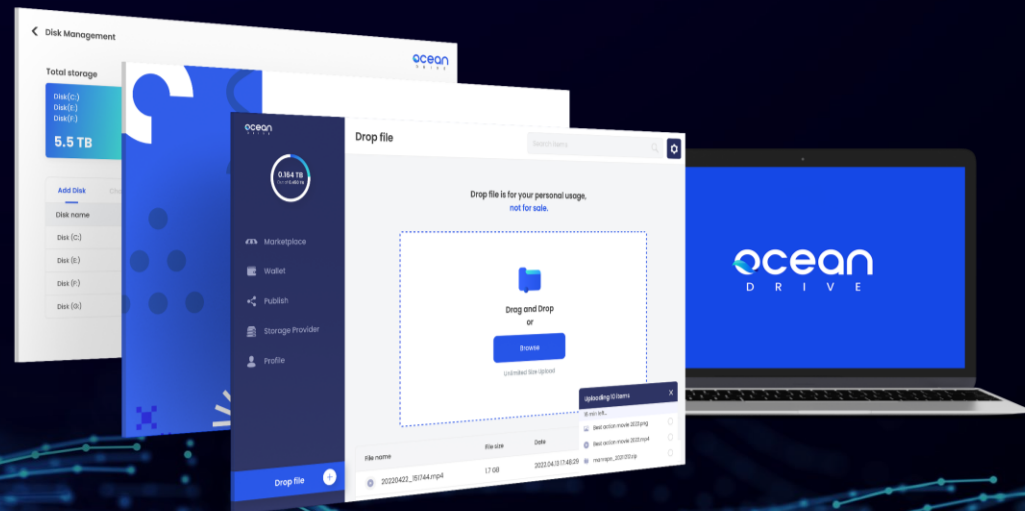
Disk Management

ocean DRIVE

Total storage

Disk(C:)
Disk(E:)
Disk(F:)

5.5 TB

Add Disk

Disk name

Disk (C:)

Disk (E:)

Disk (F:)

Disk (G:)

ocean DRIVE

0.164 TB

Marketplace

Wallet

Publish

Storage Provider

Profile

Drop file

Drop file

Search Items

Drop file is for your personal usage, not for sale.

Drag and Drop
or

Browse

Unlimited Size Upload

Uploading 10 items

15 min left

Best ocean movie 2022.png

Best ocean movie 2022.mp4

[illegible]

File name

File size

Date

20220422_151744.mp4

1.7 GB

2022.04.13 17:48:29

ocean
DRIVE